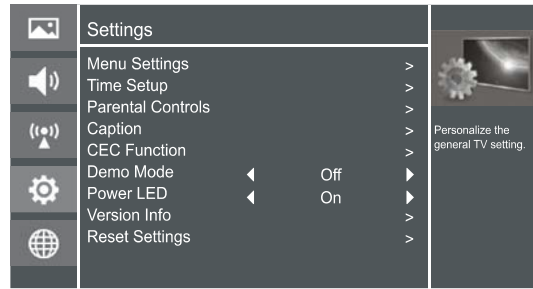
Settings

| | | |
|---|---|---|
| Menu Settings | | > |
| Time Setup | | > |
| Parental Controls | | > |
| Caption | | > |
| CEC Function | | > |
| Demo Mode | ◀ Off ▶ | |
| Power LED | ◀ On ▶ | |
| Version Info | | > |
| Reset Settings | | > |

Personalize the general TV setting.